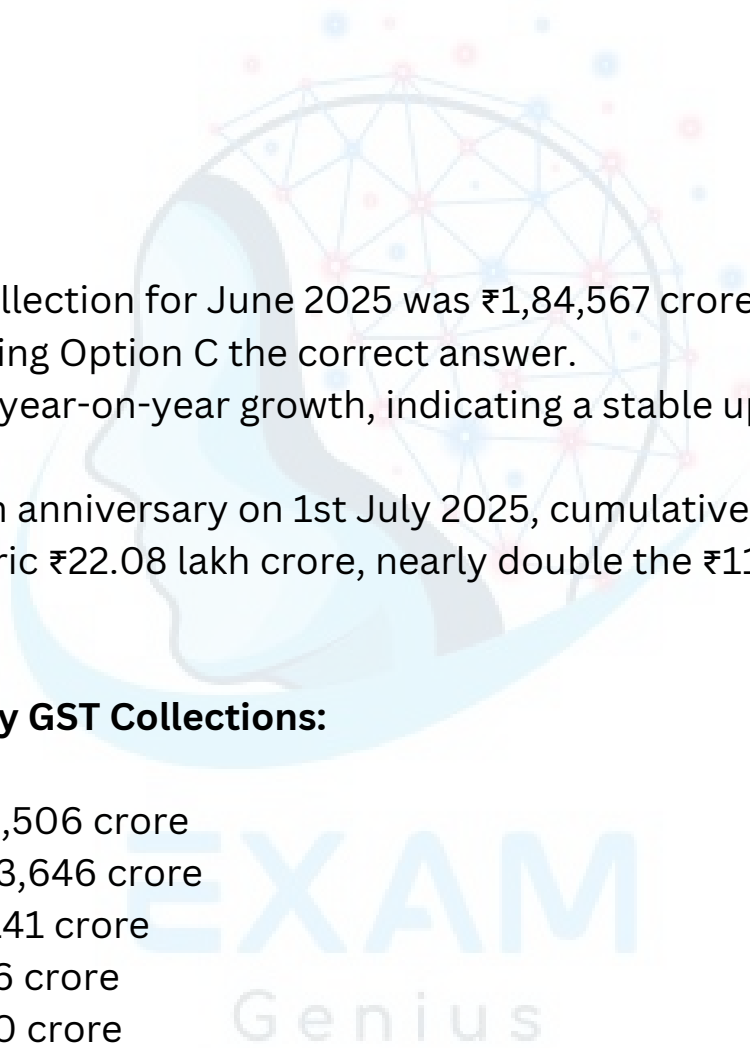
llection for June 2025 was ₹1,84,567 crore
ing Option C the correct answer.
year-on-year growth, indicating a stable up

n anniversary on 1st July 2025, cumulative
ric ₹22.08 lakh crore, nearly double the ₹1

y GST Collections:

,506 crore
3,646 crore
41 crore
6 crore
0 crore

EXAM
Genius